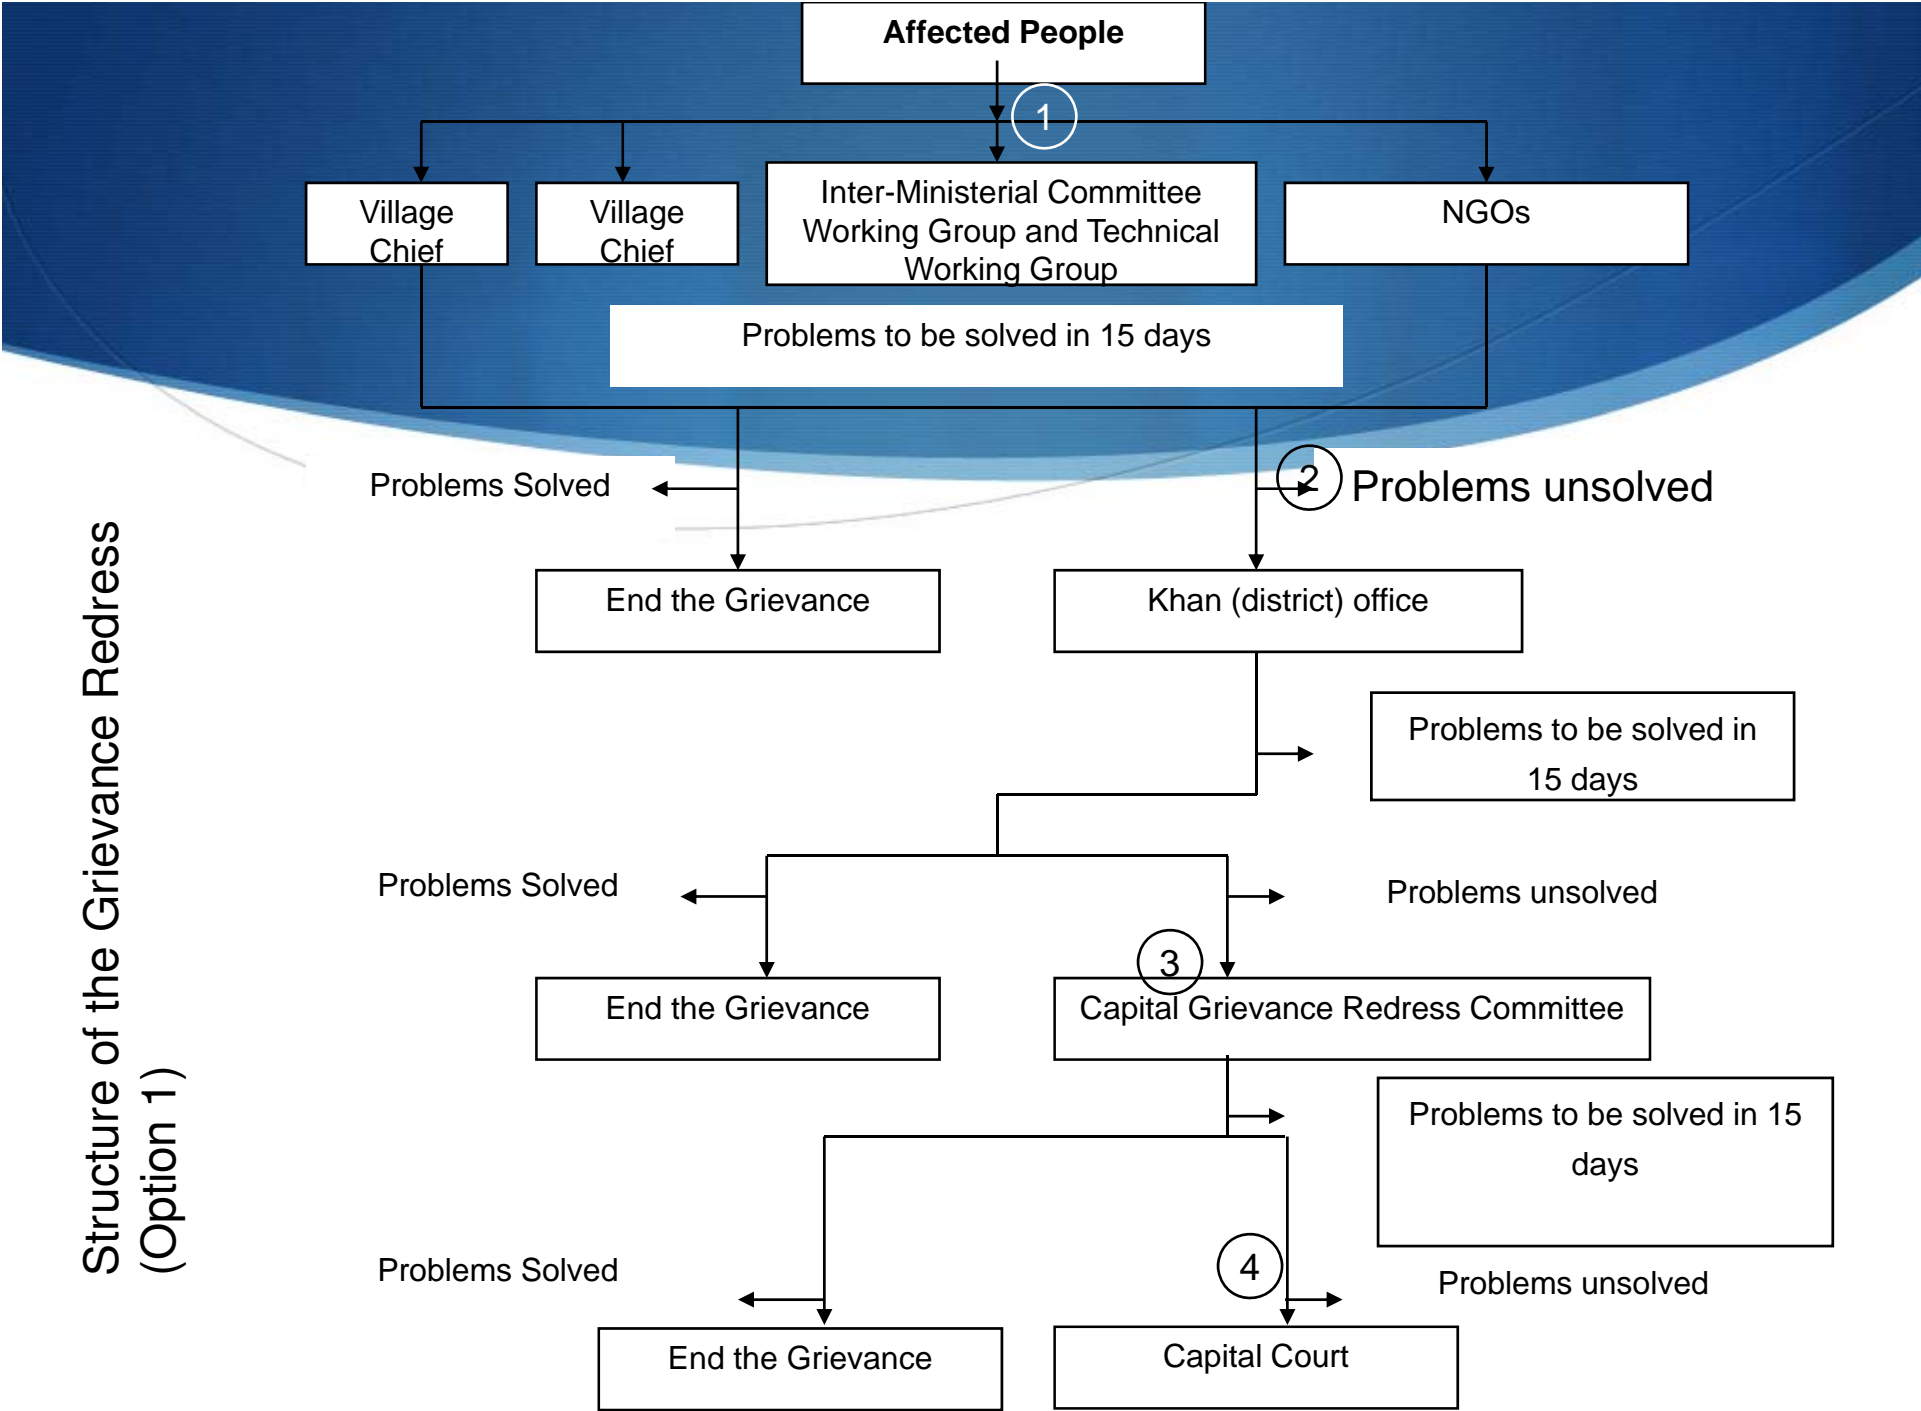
Structure of the Grievance Redress (Option 1)

Affected People

1

Village Chief

Village Chief

Inter-Ministerial Committee Working Group and Technical Working Group

NGOs

Problems to be solved in 15 days

Problems Solved

2

Problems unsolved

End the Grievance

Khan (district) office

Problems to be solved in 15 days

Problems Solved

Problems unsolved

3

End the Grievance

Capital Grievance Redress Committee

Problems to be solved in 15 days

Problems Solved

4

Problems unsolved

End the Grievance

Capital Court